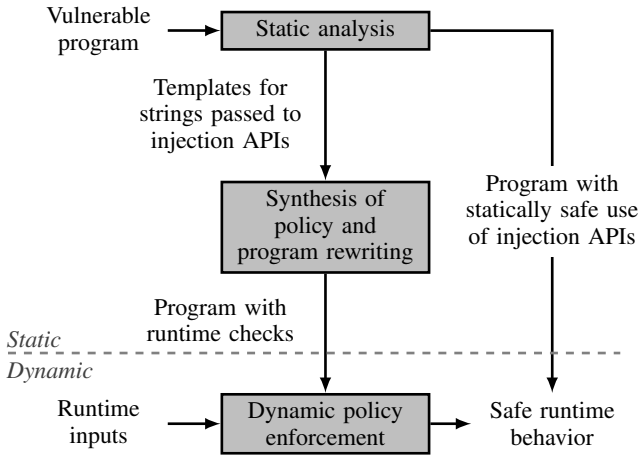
Vulnerable program

Static analysis

Templates for strings passed to injection APIs

Synthesis of policy and program rewriting

Program with statically safe use of injection APIs

Program with runtime checks

Static

Dynamic

Runtime inputs

Dynamic policy enforcement

Safe runtime behavior